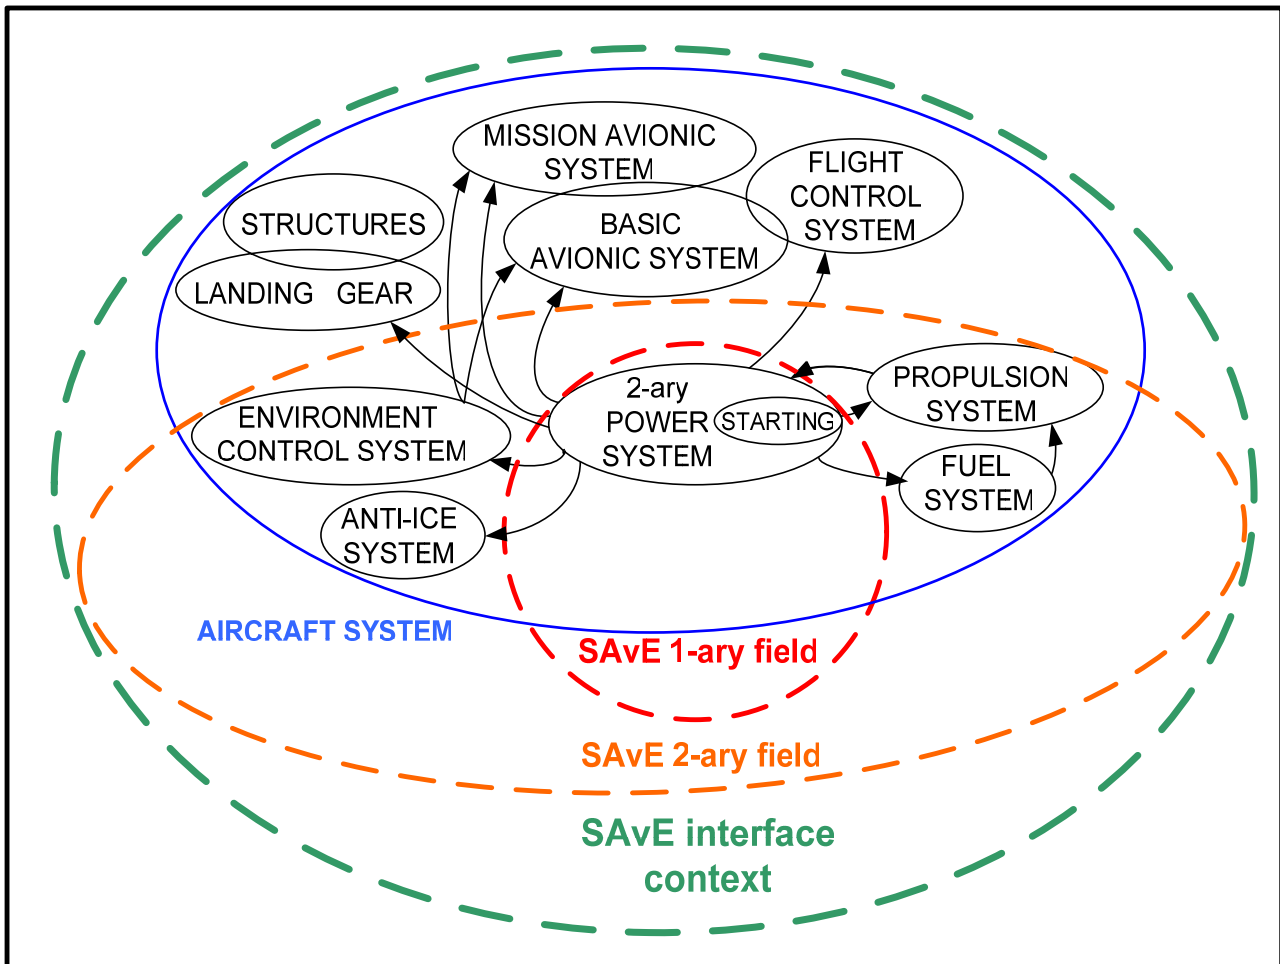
MISSION AVIONIC SYSTEM

FLIGHT CONTROL SYSTEM

STRUCTURES

BASIC AVIONIC SYSTEM

LANDING GEAR

2-ary POWER SYSTEM

STARTING

PROPULSION SYSTEM

ENVIRONMENT CONTROL SYSTEM

FUEL SYSTEM

ANTI-ICE SYSTEM

AIRCRAFT SYSTEM

SAvE 1-ary field

SAvE 2-ary field

SAvE interface context